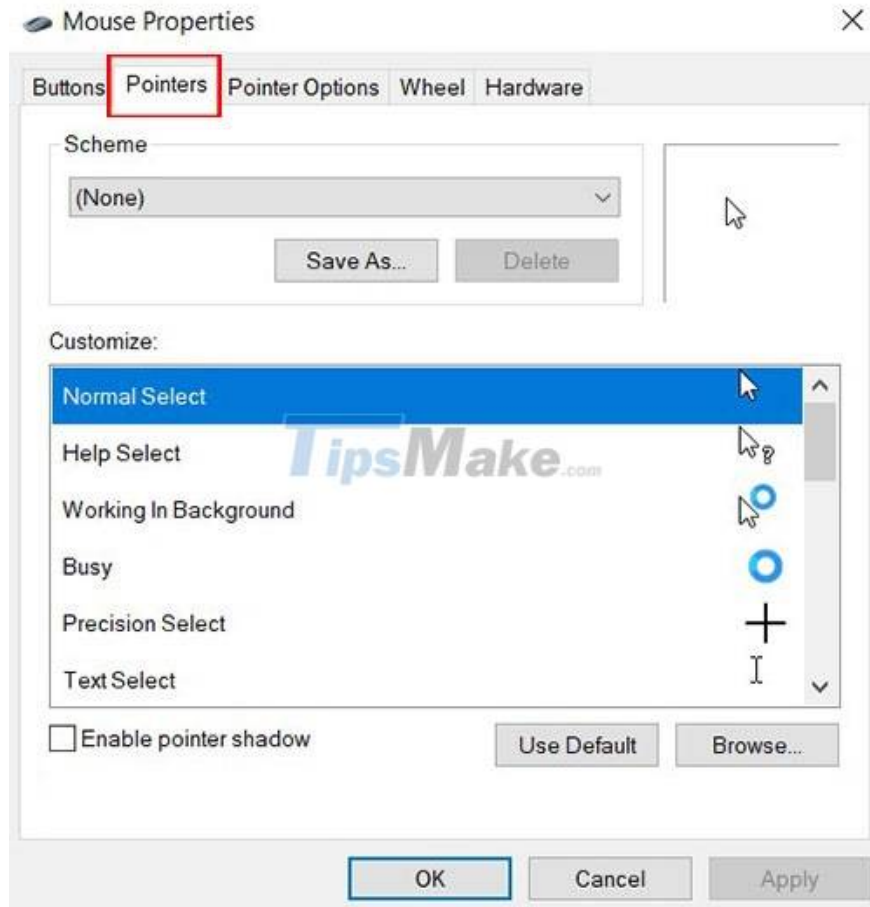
Mouse Properties
×

Buttons Pointers Pointer Options Wheel Hardware

Scheme
(None)
Save As... Delete

Customize:
Normal Select
Help Select
Working In Background
Busy
Precision Select
Text Select

TipsMake.com

Enable pointer shadow
Use Default Browse...

OK Cancel Apply